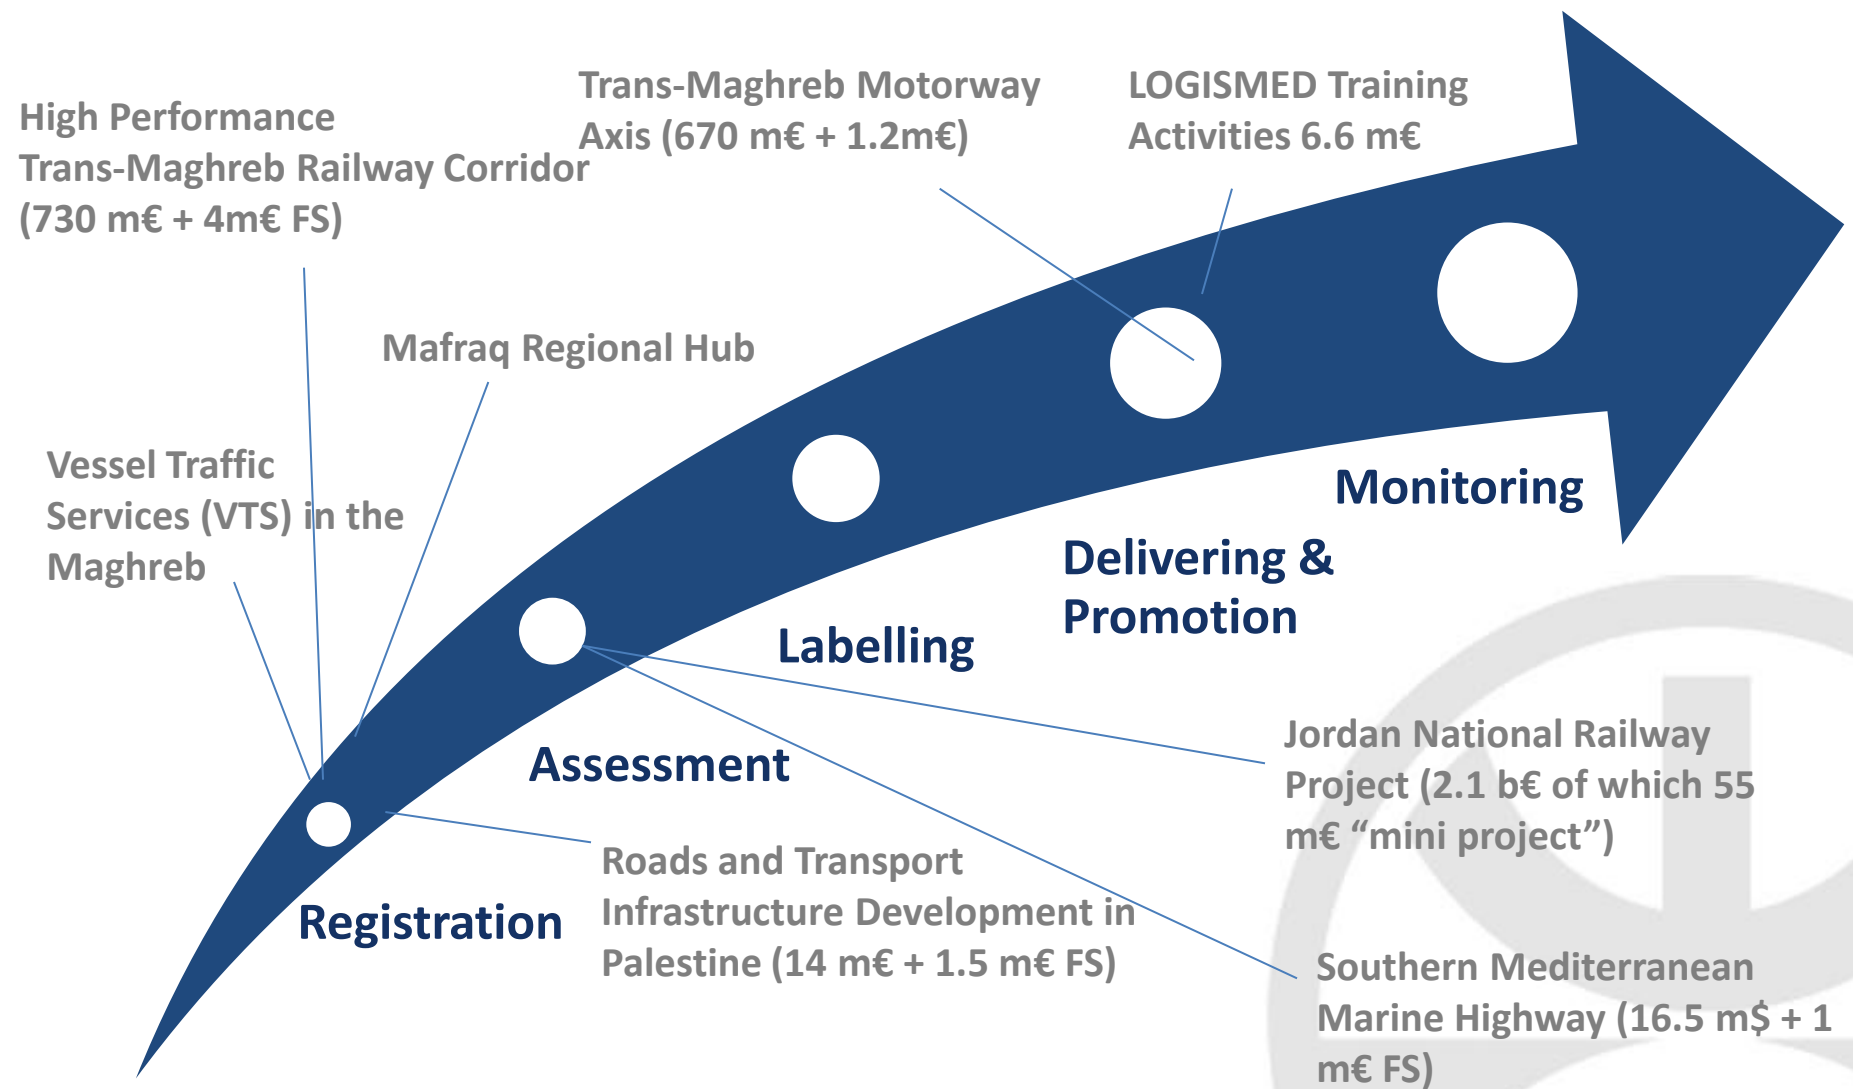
High Performance Trans-Maghreb Railway Corridor (730 m€ + 4m€ FS)

Trans-Maghreb Motorway Axis (670 m€ + 1.2m€)

LOGISMED Training Activities 6.6 m€

Mafraq Regional Hub

Vessel Traffic Services (VTS) in the Maghreb

Monitoring

Delivering & Promotion

Labelling

Assessment

Registration

Jordan National Railway Project (2.1 b€ of which 55 m€ “mini project”)

Roads and Transport Infrastructure Development in Palestine (14 m€ + 1.5 m€ FS)

Southern Mediterranean Marine Highway (16.5 m$ + 1 m€ FS)